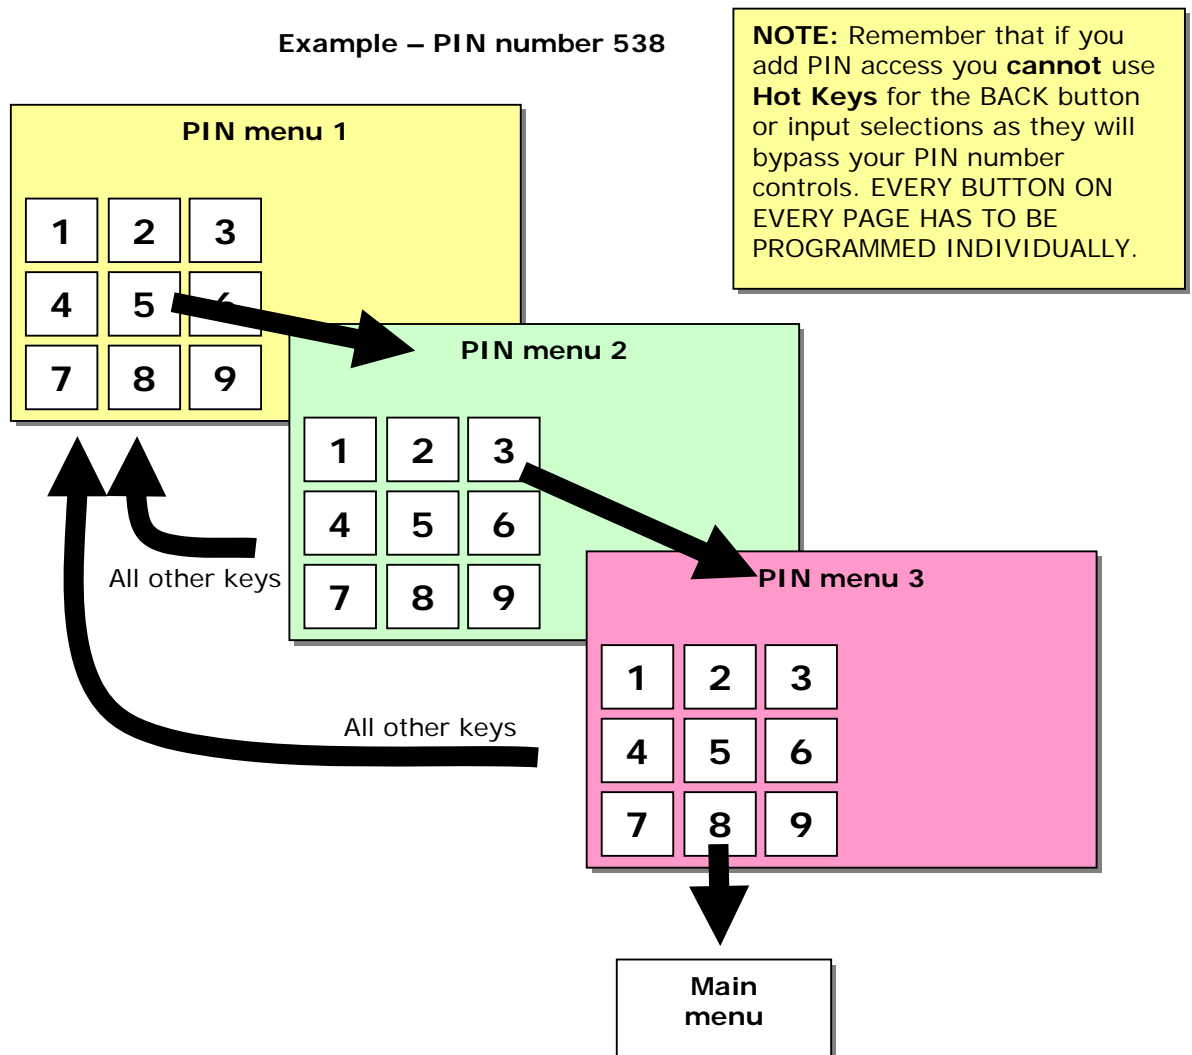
Example – PIN number 538

NOTE: Remember that if you add PIN access you cannot use Hot Keys for the BACK button or input selections as they will bypass your PIN number controls. EVERY BUTTON ON EVERY PAGE HAS TO BE PROGRAMMED INDIVIDUALLY.

PIN menu 1

| 1 | 2 | 3 |
|---|---|---|
| 4 | 5 | 6 |
| 7 | 8 | 9 |

PIN menu 2

| 1 | 2 | 3 |
|---|---|---|
| 4 | 5 | 6 |
| 7 | 8 | 9 |

All other keys

PIN menu 3

| 1 | 2 | 3 |
|---|---|---|
| 4 | 5 | 6 |
| 7 | 8 | 9 |

All other keys

Main menu